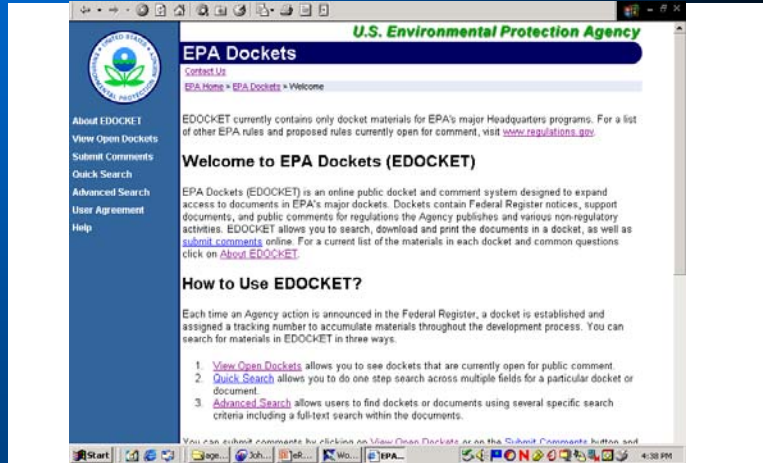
U.S. Environmental Protection Agency

EPA Dockets

Contact Us

EPA Home » EPA Dockets » Welcome

About EDOCKET
View Open Dockets
Submit Comments
Quick Search
Advanced Search
User Agreement
Help

EDOCKET currently contains only docket materials for EPA's major Headquarters programs. For a list of other EPA rules and proposed rules currently open for comment, visit www.regulations.gov.

Welcome to EPA Dockets (EDOCKET)

EPA Dockets (EDOCKET) is an online public docket and comment system designed to expand access to documents in EPA's major dockets. Dockets contain Federal Register notices, support documents, and public comments for regulations the Agency publishes and various non-regulatory activities. EDOCKET allows you to search, download and print the documents in a docket, as well as submit comments online. For a current list of the materials in each docket and common questions click on About EDOCKET.

How to Use EDOCKET?

Each time an Agency action is announced in the Federal Register, a docket is established and assigned a tracking number to accumulate materials throughout the development process. You can search for materials in EDOCKET in three ways.

1. View Open Dockets allows you to see dockets that are currently open for public comment.
2. Quick Search allows you to do one step search across multiple fields for a particular docket or document.
3. Advanced Search allows users to find dockets or documents using several specific search criteria including a full-text search within the documents.

You can submit comments by clicking on View Open Dockets or on the Submit Comments button and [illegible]

Start | age... | Joh... | eR... | Wo... | EPA... | 4:38 PM